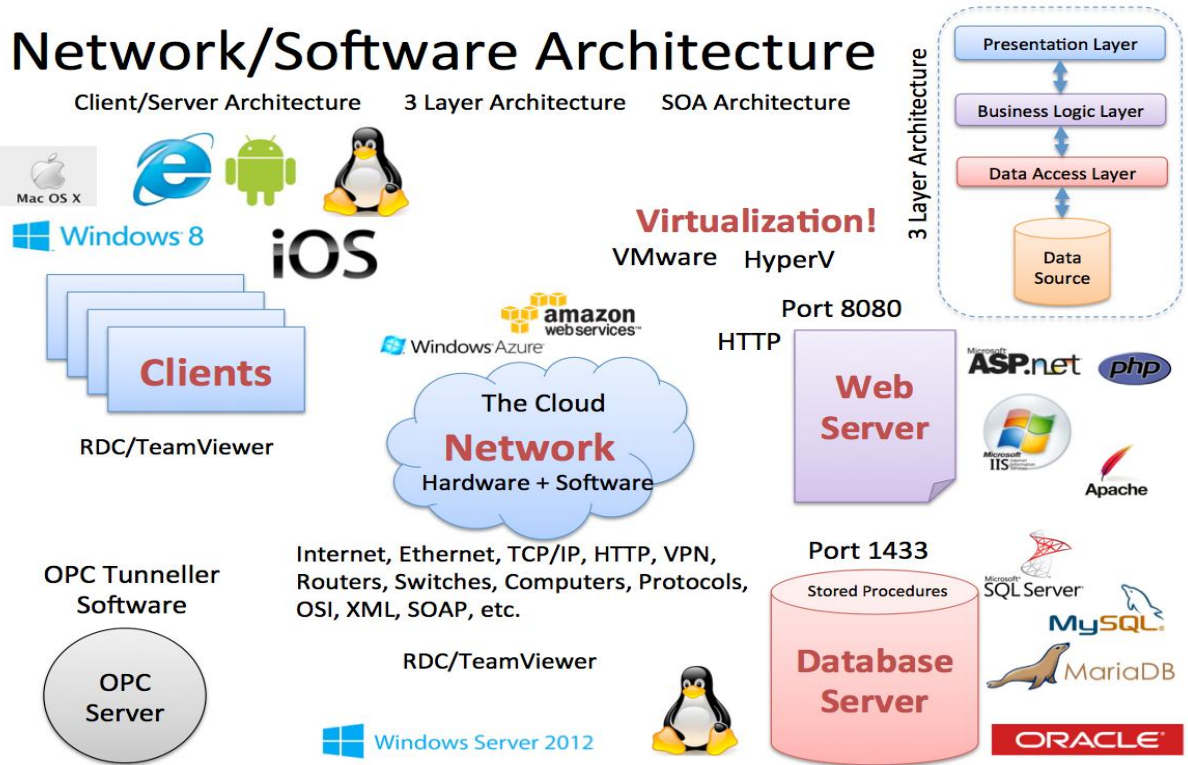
Network/Software Architecture

Client/Server Architecture    3 Layer Architecture    SOA Architecture

3 Layer Architecture

Presentation Layer

Business Logic Layer

Data Access Layer

Data Source

Mac OS X

Windows 8

iOS

Virtualization!

VMware    HyperV

Clients

amazon web services™

Windows Azure

Port 8080

HTTP

The Cloud

Network

Hardware + Software

Web Server

ASP.net

php

Microsoft IIS

Apache

RDC/TeamViewer

OPC Tunneller Software

Internet, Ethernet, TCP/IP, HTTP, VPN, Routers, Switches, Computers, Protocols, OSI, XML, SOAP, etc.

Port 1433

Stored Procedures

Database Server

Microsoft SQL Server

MySQL

MariaDB

ORACLE

OPC Server

RDC/TeamViewer

Windows Server 2012